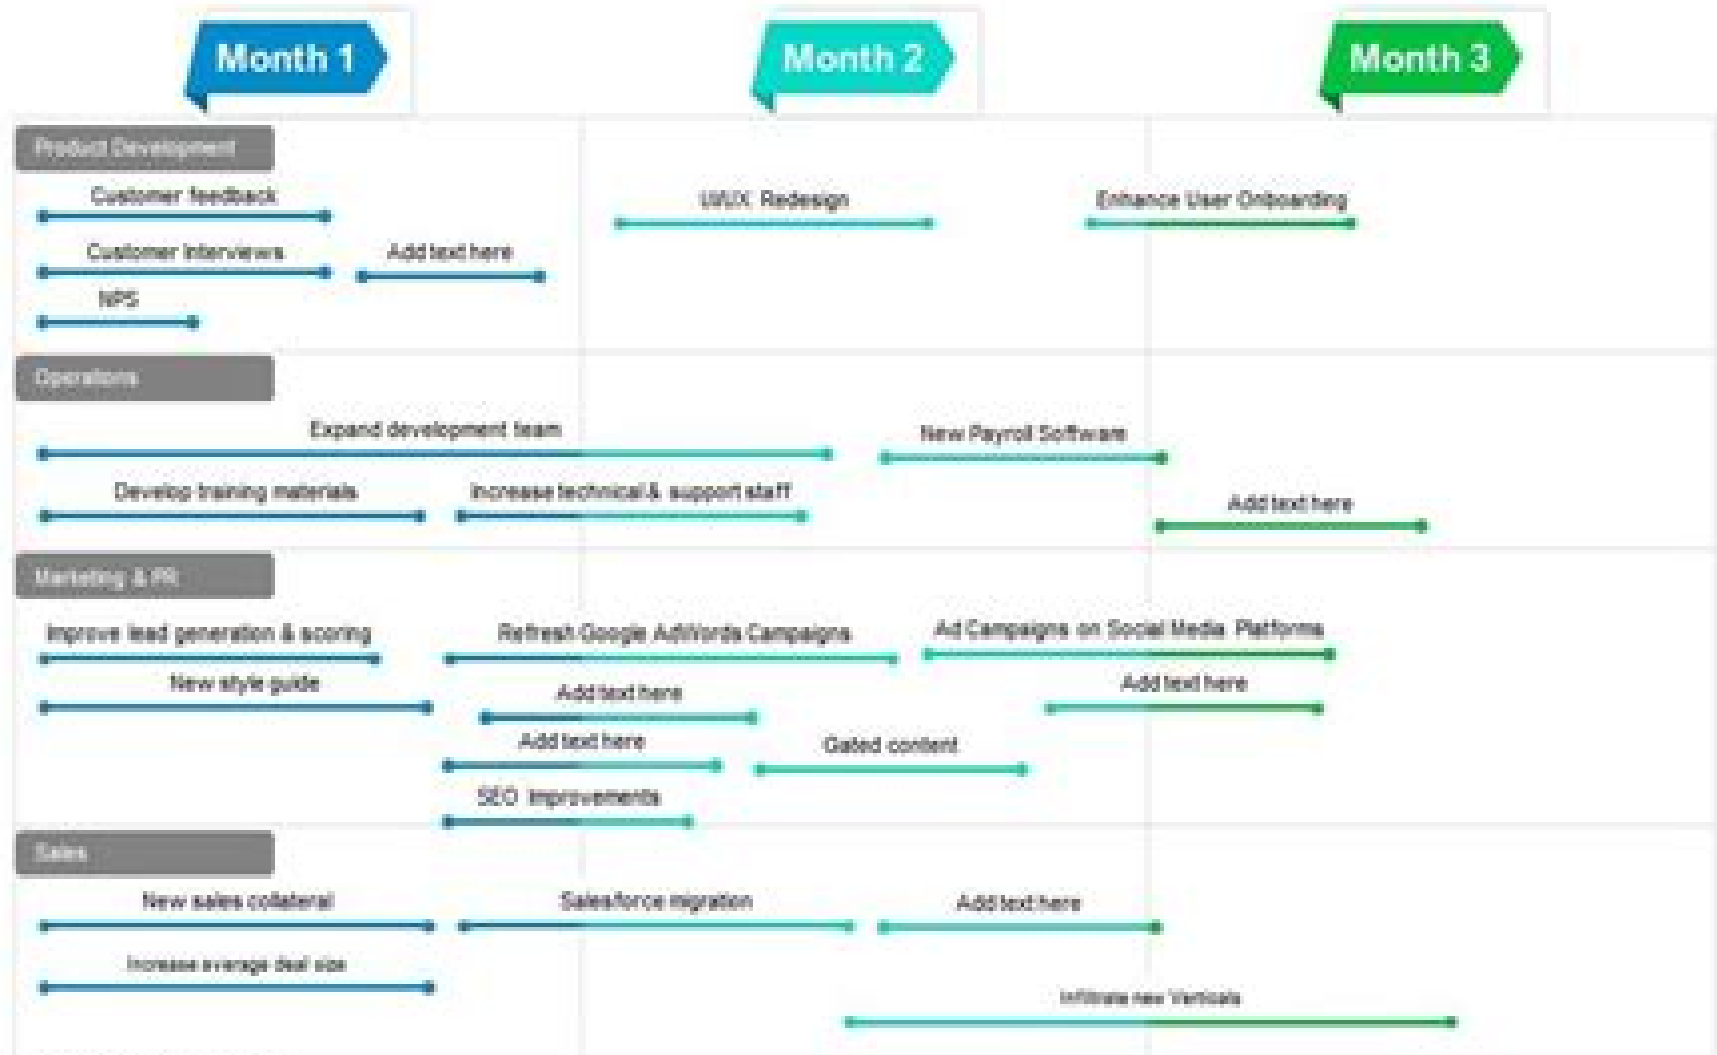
Month 1

Month 2

Month 3

Product Development

Customer feedback

UI/UX Redesign

Enhance User Onboarding

Customer Interviews

Add text here

NPS

Operations

Expand development team

New Payroll Software

Develop training materials

Increase technical & support staff

Add text here

Marketing & PR

Improve lead generation & scoring

Refresh Google AdWords Campaigns

Ad Campaigns on Social Media Platforms

New style guide

Add text here

Add text here

Add text here

Gated content

SEO Improvements

Sales

New sales collateral

Salesforce migration

Add text here

Increase average deal size

Infiltrate new Verticals